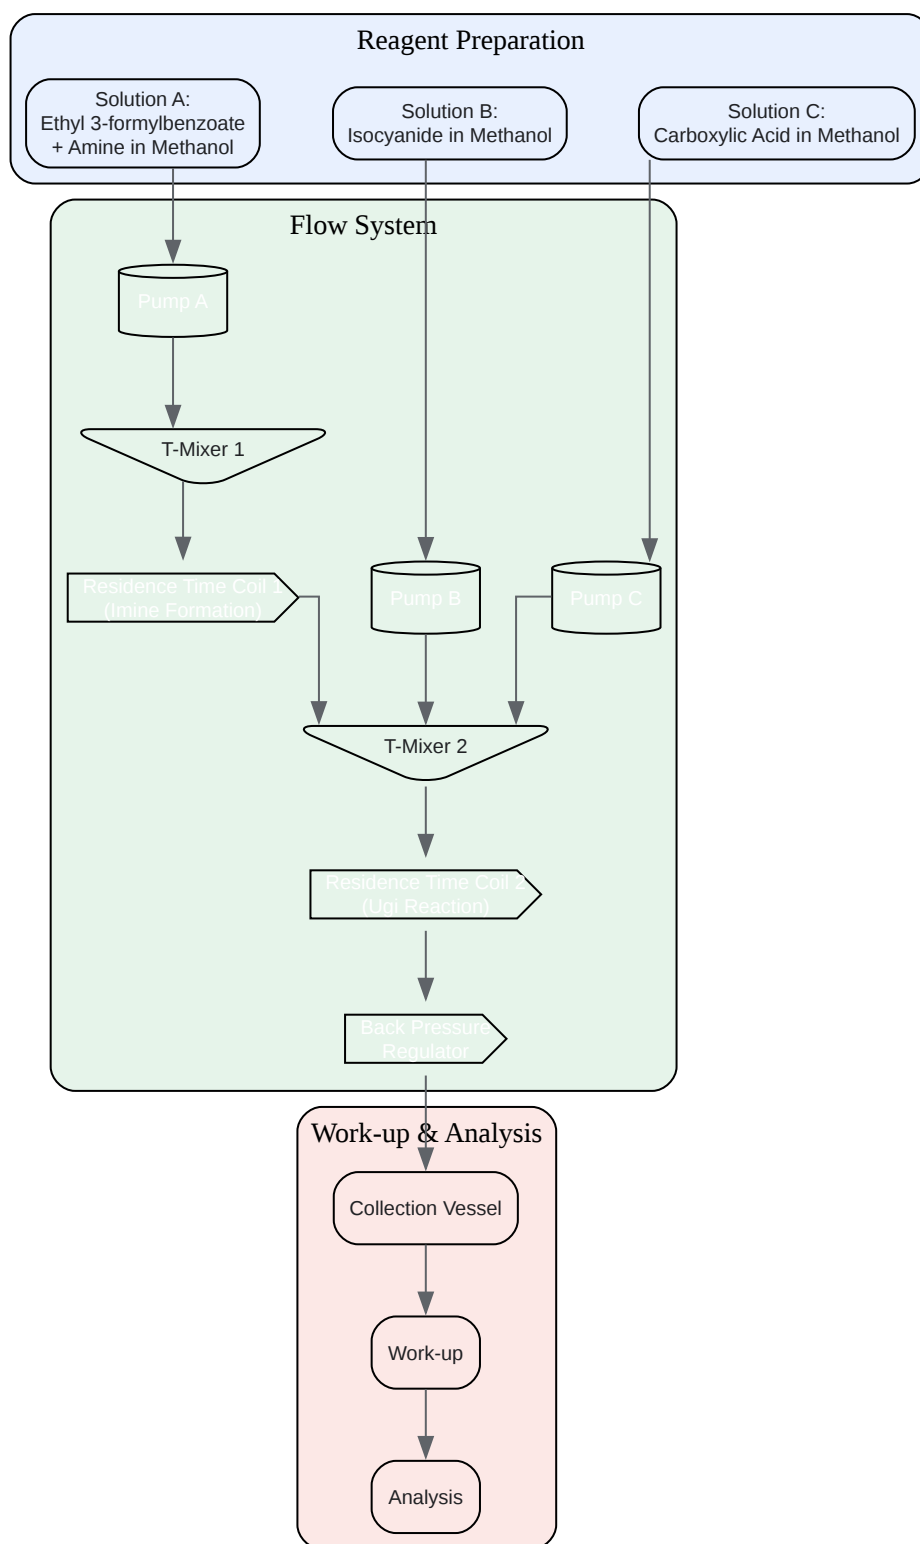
Reagent Preparation

Solution A:
Ethyl 3-formylbenzoate
+ Amine in Methanol

Solution B:
Isocyanide in Methanol

Solution C:
Carboxylic Acid in Methanol

Flow System

Pump A

T-Mixer 1

Residence Time Coil 1
(Imine Formation)

Pump B

Pump C

T-Mixer 2

Residence Time Coil 2
(Ugi Reaction)

Back Pressure
Regulator

Work-up & Analysis

Collection Vessel

Work-up

Analysis